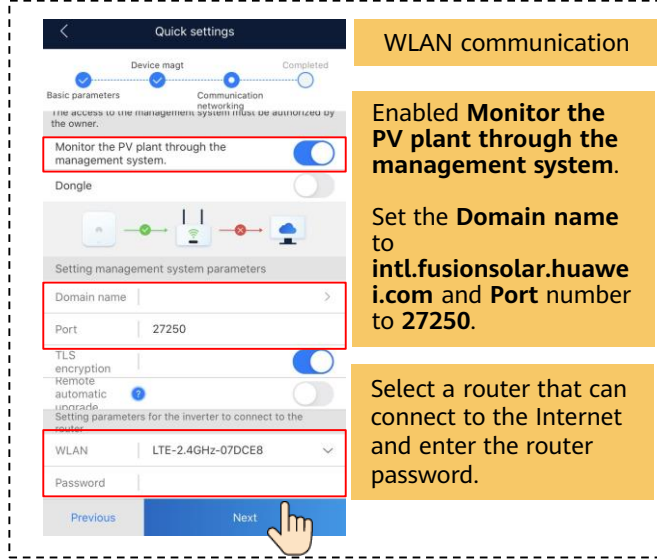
Quick settings

Device magt

Completed

Basic parameters

Communication networking

The access to the management system must be authorized by the owner.

Monitor the PV plant through the management system.

Dongle

Setting management system parameters

Domain name

Port 27250

TLS encryption

Remote automatic upgrade

Setting parameters for the inverter to connect to the router

WLAN LTE-2.4GHz-07DCE8

Password

Previous

Next

WLAN communication

Enabled **Monitor the PV plant through the management system**.

Set the **Domain name** to **intl.fusionsolar.huawei.com** and **Port** number to **27250**.

Select a router that can connect to the Internet and enter the router password.